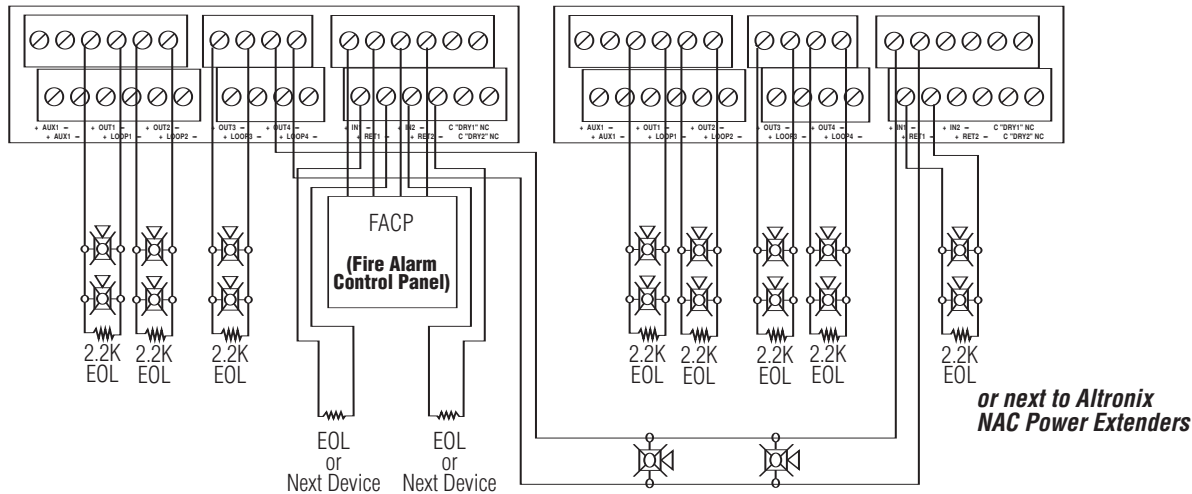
+ AUX1 – + OUT1 – + OUT2 –
+ AUX1 – + LOOP1 – + LOOP2 –
+ OUT3 – + OUT4 –
+ LOOP3 – + LOOP4 –
+ IN1 – + IN2 – C "DRY1" NC
+ RET1 – + RET2 – C "DRY2" NC

FACP

(Fire Alarm Control Panel)

2.2K EOL
2.2K EOL
2.2K EOL

EOL or Next Device
EOL or Next Device

+ AUX1 – + OUT1 – + OUT2 –
+ AUX1 – + LOOP1 – + LOOP2 –
+ OUT3 – + OUT4 –
+ LOOP3 – + LOOP4 –
+ IN1 – + IN2 – C "DRY1" NC
+ RET1 – + RET2 – C "DRY2" NC

2.2K EOL
2.2K EOL
2.2K EOL
2.2K EOL
2.2K EOL

or next to Altronix NAC Power Extenders